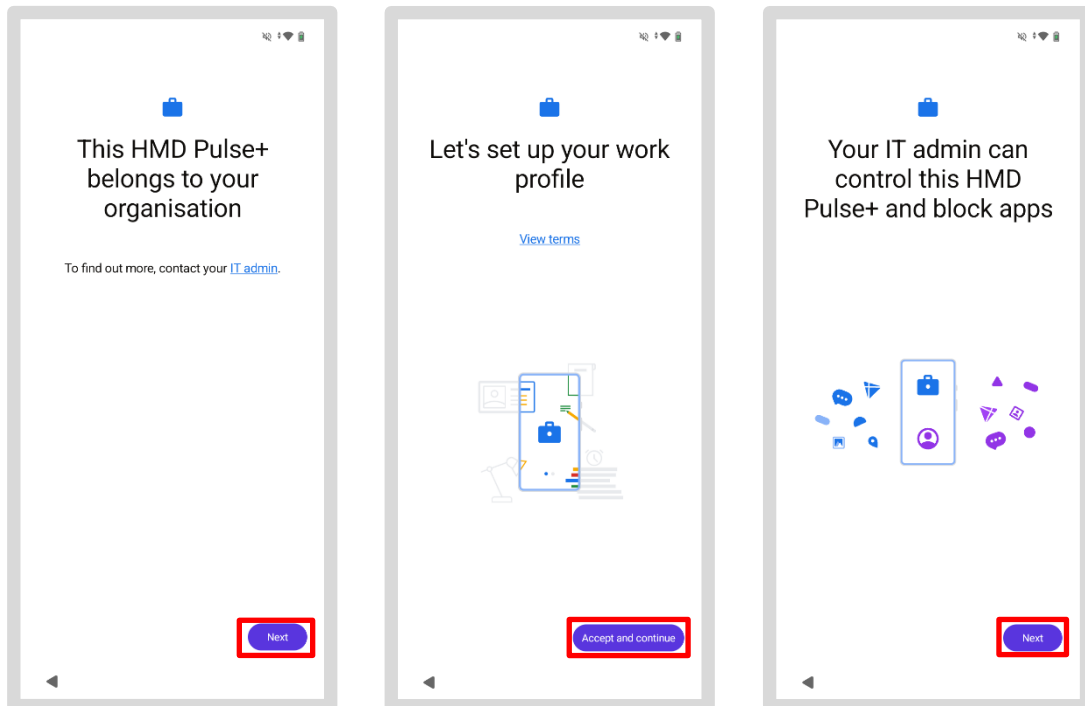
This HMD Pulse+ belongs to your organisation

To find out more, contact your IT admin.

Next

Let's set up your work profile

View terms

Accept and continue

Your IT admin can control this HMD Pulse+ and block apps

Next